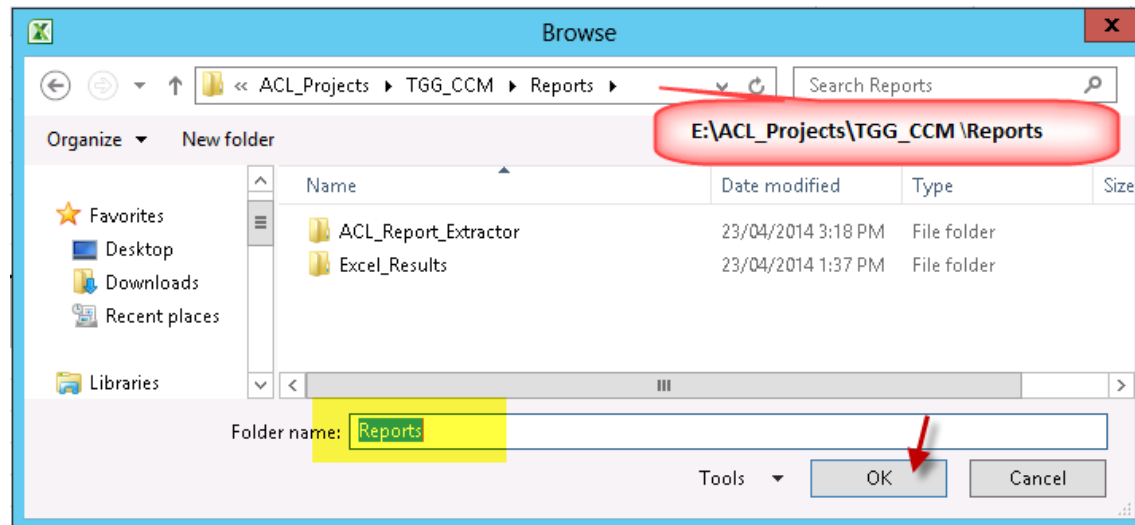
Browse

« ACL_Projects ▸ TGG_CCM ▸ Reports ▸

Search Reports

E:\ACL_Projects\TGG_CCM \Reports

Organize ▾ New folder

Favorites
Desktop
Downloads
Recent places
Libraries

| Name | Date modified | Type | Size |
|---|---|---|---|
| ACL_Report_Extractor | 23/04/2014 3:18 PM | File folder | |
| Excel_Results | 23/04/2014 1:37 PM | File folder | |

Folder name: Reports

Tools ▾ OK Cancel